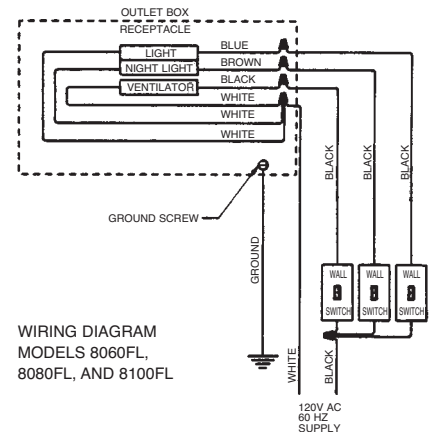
OUTLET BOX
RECEPTACLE
LIGHT
NIGHT LIGHT
VENTILATOR
BLUE
BROWN
BLACK
WHITE
WHITE
WHITE
BLACK
BLACK
BLACK
GROUND SCREW
GROUND
WALL
SWITCH
WALL
SWITCH
WALL
SWITCH
WIRING DIAGRAM
MODELS 8060FL, 8080FL, AND 8100FL
WHITE
BLACK
120V AC
60 HZ
SUPPLY